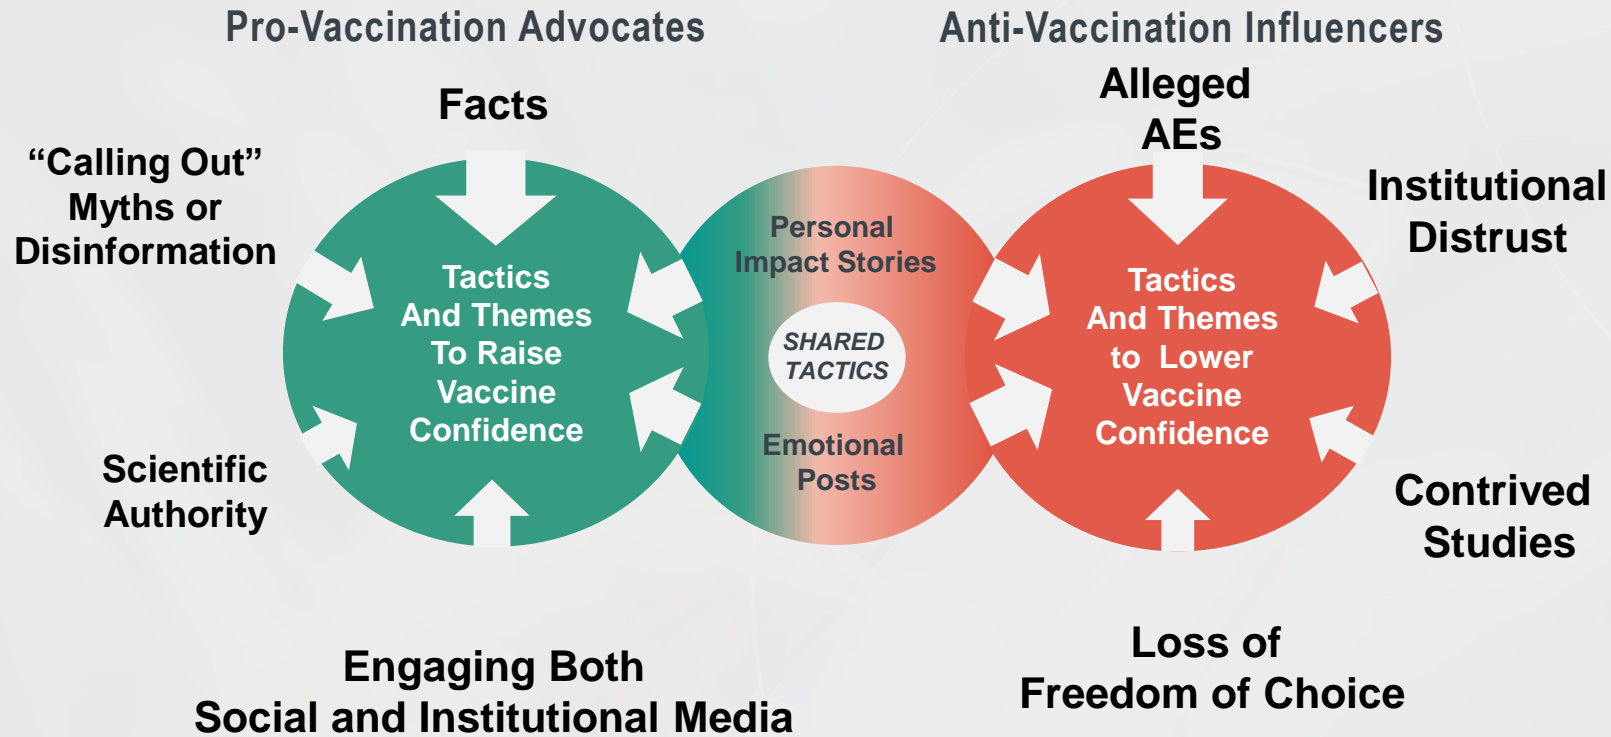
Pro-Vaccination Advocates

Anti-Vaccination Influencers

Facts

"Calling Out" Myths or Disinformation

Tactics And Themes To Raise Vaccine Confidence

Scientific Authority

Engaging Both Social and Institutional Media

Personal Impact Stories

SHARED TACTICS

Emotional Posts

Alleged AEs

Institutional Distrust

Tactics And Themes to Lower Vaccine Confidence

Contrived Studies

Loss of Freedom of Choice